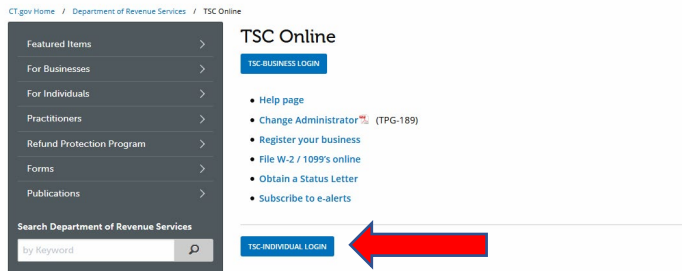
CT.gov Home / Department of Revenue Services / TSC Online

Featured Items
For Businesses
For Individuals
Practitioners
Refund Protection Program
Forms
Publications

Search Department of Revenue Services
by Keyword

TSC Online

TSC-BUSINESS LOGIN

- Help page
- Change Administrator (TPG-189)
- Register your business
- File W-2 / 1099's online
- Obtain a Status Letter
- Subscribe to e-alerts

TSC-INDIVIDUAL LOGIN